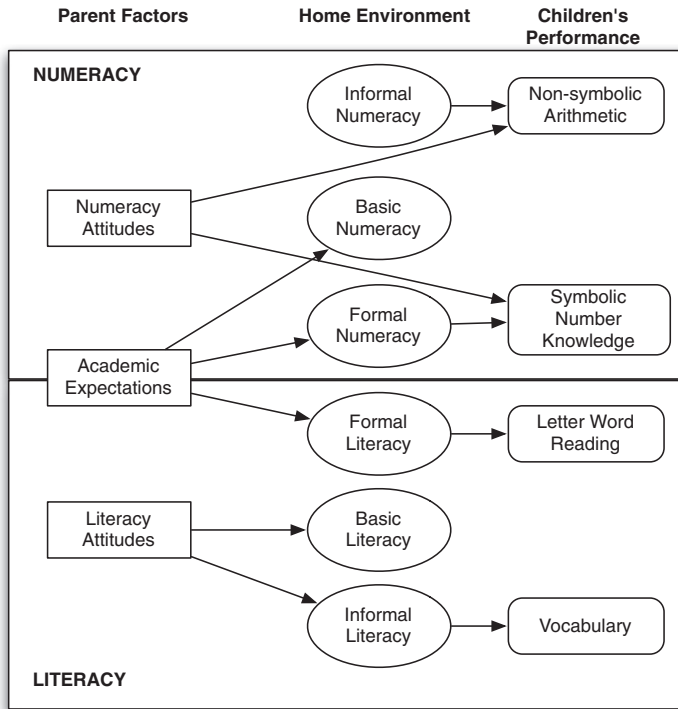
Parent Factors

Home Environment

Children's Performance

NUMERACY

Informal Numeracy

Non-symbolic Arithmetic

Numeracy Attitudes

Basic Numeracy

Symbolic Number Knowledge

Formal Numeracy

Academic Expectations

Formal Literacy

Letter Word Reading

Literacy Attitudes

Basic Literacy

Informal Literacy

Vocabulary

LITERACY